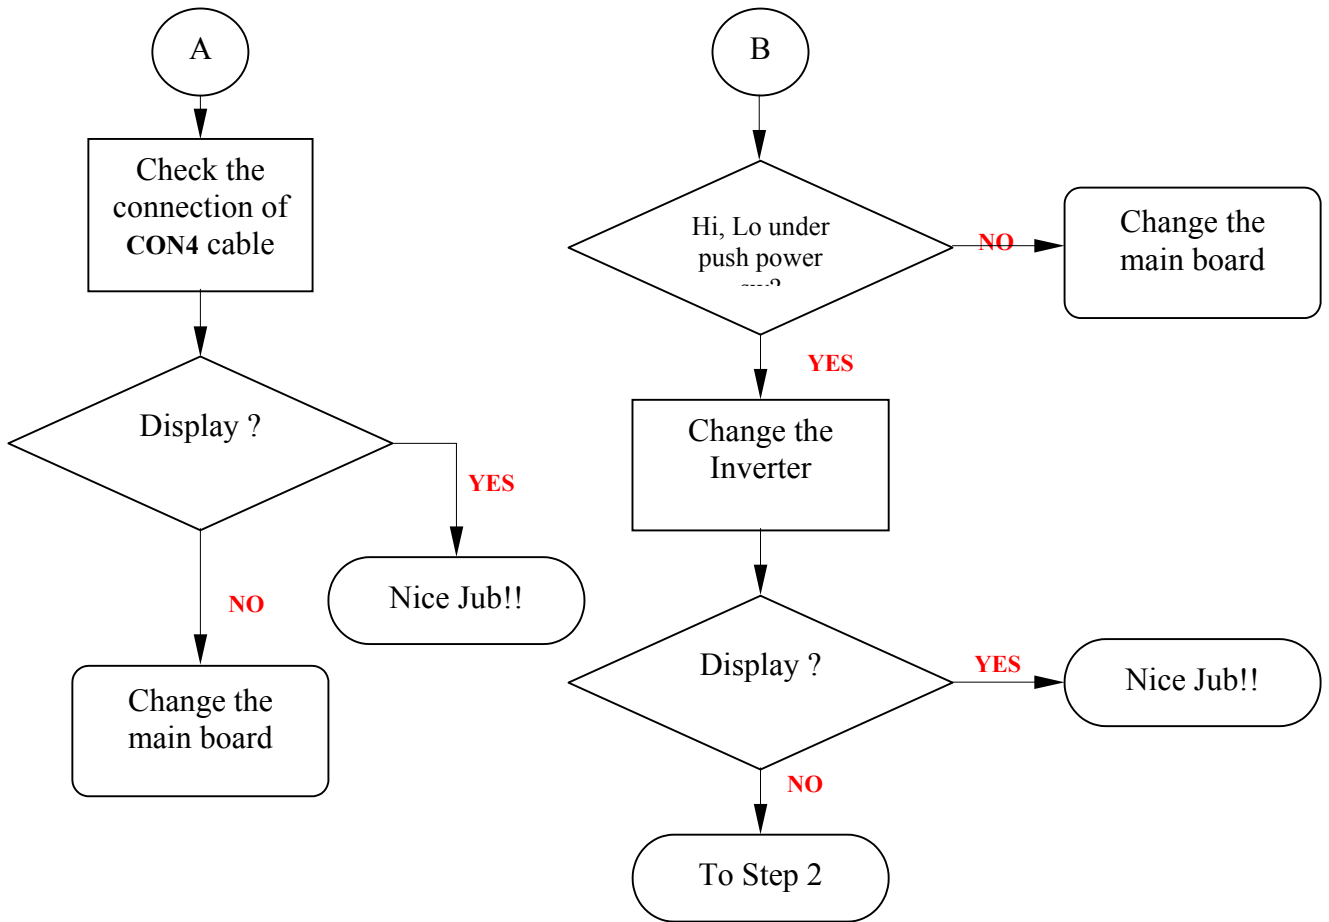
A

Check the connection of **CON4** cable

Display ?

YES

Nice Jub!!

NO

Change the main board

B

Hi, Lo under push power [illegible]

NO

Change the main board

YES

Change the Inverter

Display ?

YES

Nice Jub!!

NO

To Step 2